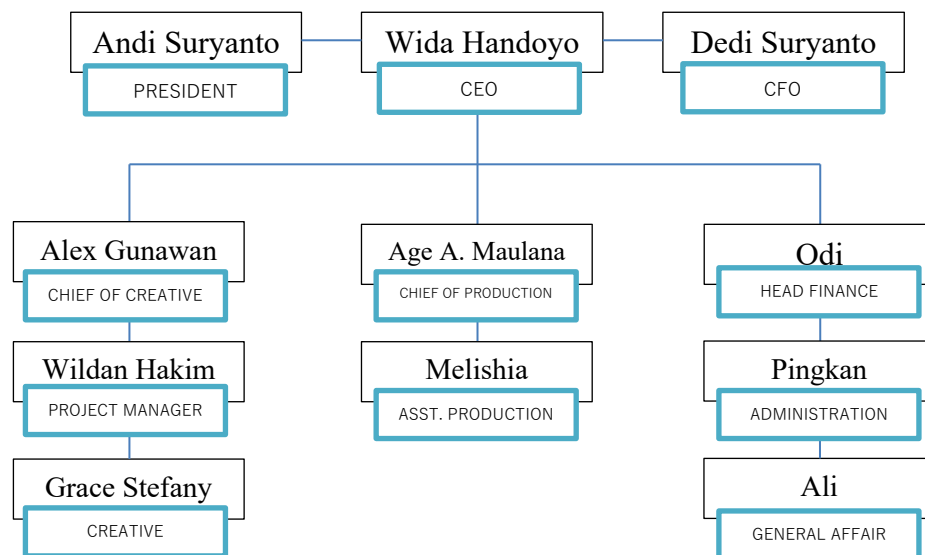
Andi Suryanto
PRESIDENT

Wida Handoyo
CEO

Dedi Suryanto
CFO

Alex Gunawan
CHIEF OF CREATIVE

Wildan Hakim
PROJECT MANAGER

Grace Stefany
CREATIVE

Age A. Maulana
CHIEF OF PRODUCTION

Melishia
ASST. PRODUCTION

Odi
HEAD FINANCE

Pingkan
ADMINISTRATION

Ali
GENERAL AFFAIR